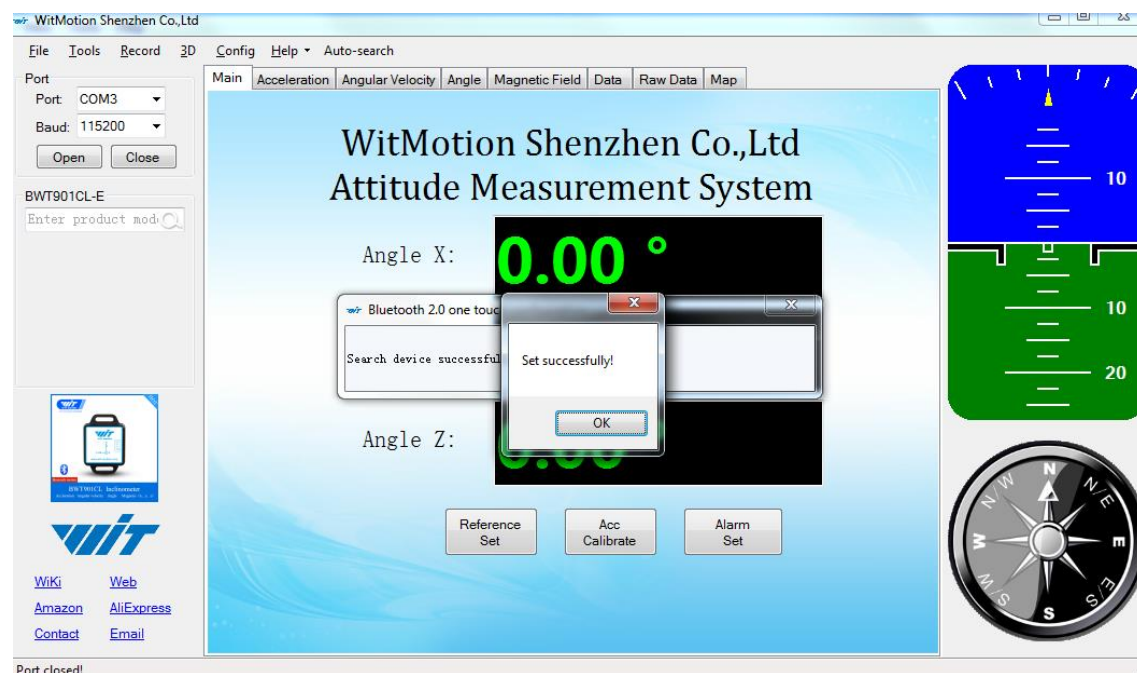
WitMotion Shenzhen Co.,Ltd

File Tools Record 3D Config Help Auto-search

Port
Port: COM3
Baud: 115200
Open Close

BWT901CL-E
Enter product mod

Main Acceleration Angular Velocity Angle Magnetic Field Data Raw Data Map

WitMotion Shenzhen Co.,Ltd
Attitude Measurement System

Angle X: 0.00 °

Bluetooth 2.0 one touc
Search device successful

Set successfully!
OK

Angle Z:

Reference Set
Acc Calibrate
Alarm Set

BWT901CL Inclinometer

WIT

WiKi Web
Amazon AliExpress
Contact Email

10
10
20

N
N/E
E
S/E
S
S/W
W
N/W

Port closed!